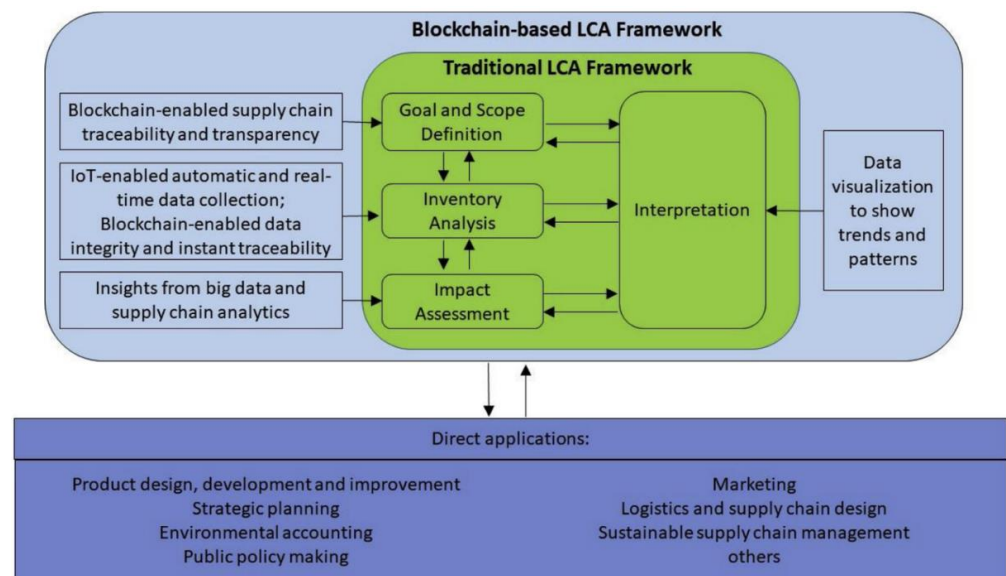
Blockchain-based LCA Framework

Traditional LCA Framework

Blockchain-enabled supply chain traceability and transparency

IoT-enabled automatic and real-time data collection; Blockchain-enabled data integrity and instant traceability

Insights from big data and supply chain analytics

Goal and Scope Definition

Inventory Analysis

Impact Assessment

Interpretation

Data visualization to show trends and patterns

Direct applications:

Product design, development and improvement
Strategic planning
Environmental accounting
Public policy making

Marketing
Logistics and supply chain design
Sustainable supply chain management
others